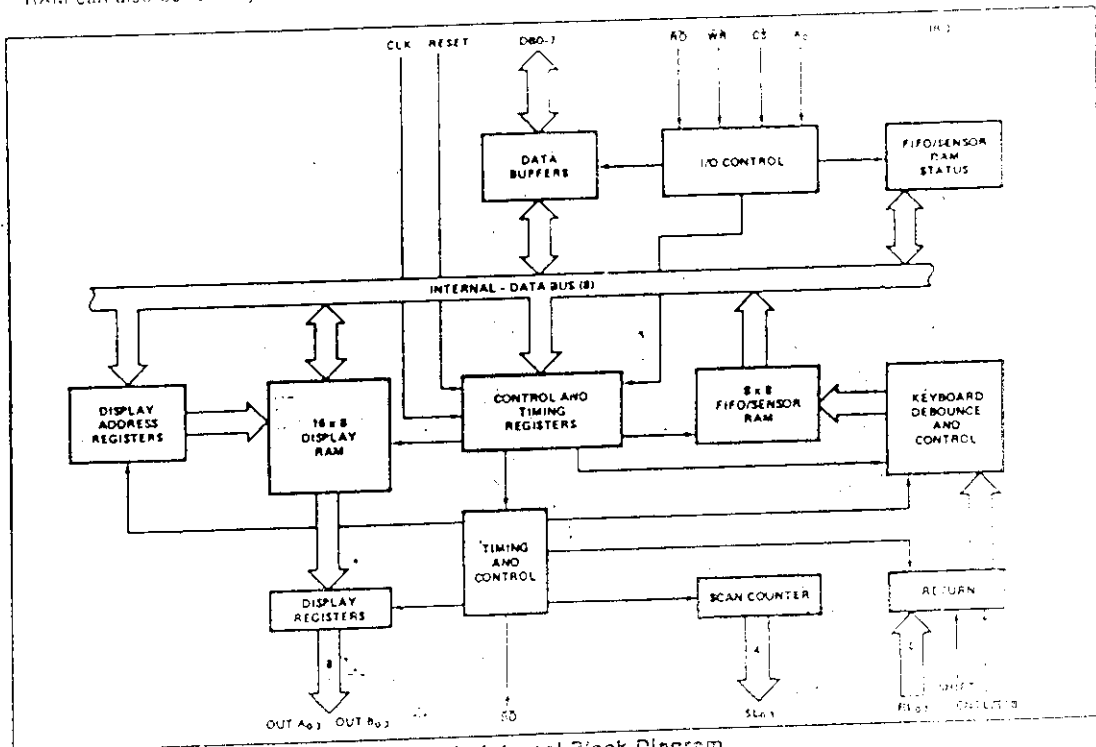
RAM can also be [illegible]

CLK RESET DB0-7 RD WR CS $A_0$

DATA BUFFERS

I/O CONTROL

FIFO/SENSOR RAM STATUS

INTERNAL - DATA BUS (8)

DISPLAY ADDRESS REGISTERS

16 x 8 DISPLAY RAM

CONTROL AND TIMING REGISTERS

8 x 8 FIFO/SENSOR RAM

KEYBOARD DEBOUNCE AND CONTROL

TIMING AND CONTROL

DISPLAY REGISTERS

SCAN COUNTER

RETURN

8

4

OUT $A_{0-3}$ OUT $B_{0-3}$

BD

$SL_{0-3}$

$RL_{0-7}$ SHIFT CNTL/STB

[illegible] Block Diagram